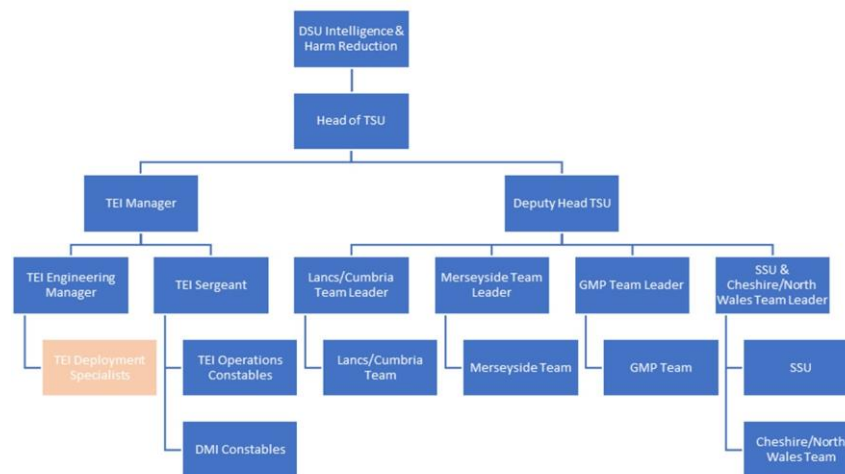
DSU Intelligence & Harm Reduction

Head of TSU

TEI Manager

Deputy Head TSU

TEI Engineering Manager

TEI Sergeant

Lancs/Cumbria Team Leader

Merseyside Team Leader

GMP Team Leader

SSU & Cheshire/North Wales Team Leader

TEI Deployment Specialists

TEI Operations Constables

DMI Constables

Lancs/Cumbria Team

Merseyside Team

GMP Team

SSU

Cheshire/North Wales Team